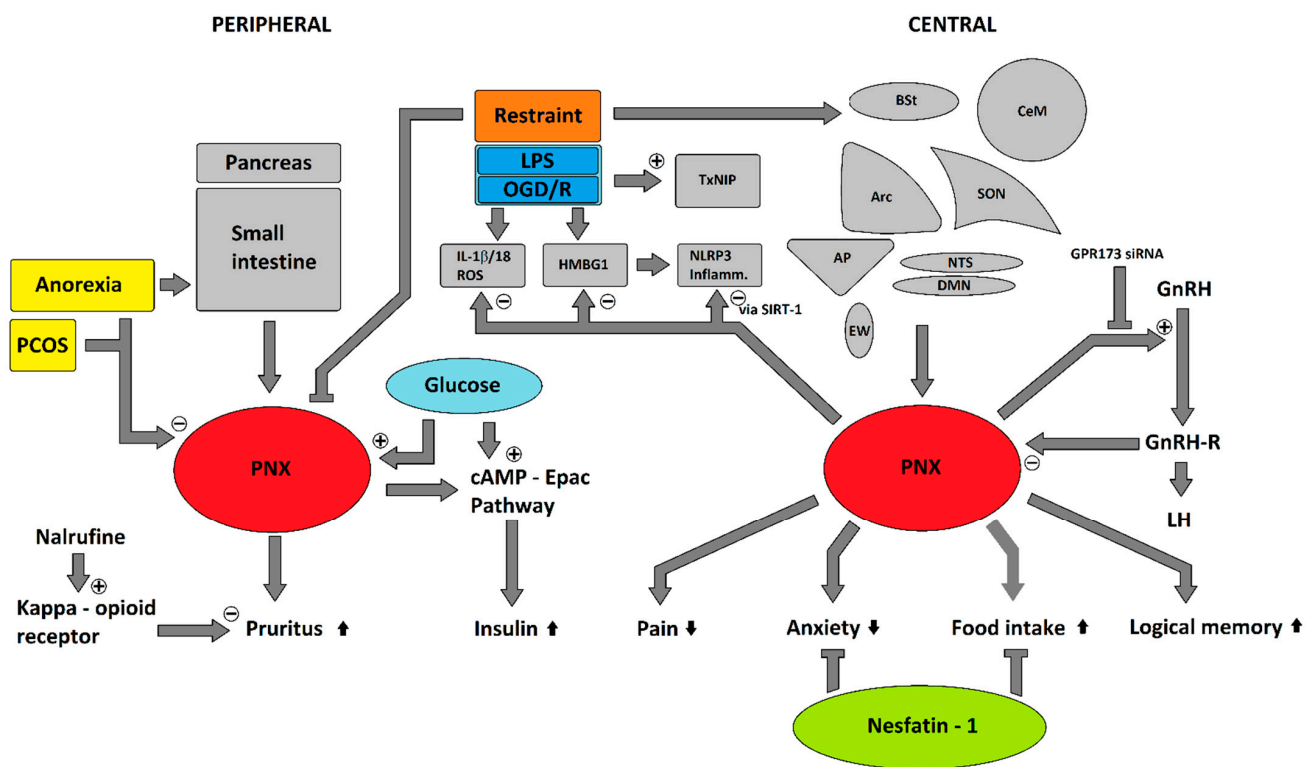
PERIPHERAL

CENTRAL

Restraint

LPS

OGD/R

⊕

TxNIP

Pancreas

Small intestine

Anorexia

PCOS

IL-1β/18 ROS

HMBG1

NLRP3 Inflamm.

⊖ ⊖ ⊖ via SIRT-1

BSt

CeM

Arc

SON

AP

NTS

DMN

EW

GPR173 siRNA

GnRH

⊕

GnRH-R

LH

Glucose

⊖

PNX

⊕

⊕

cAMP - Epac Pathway

Insulin ⬆

PNX

⊖

Nalrufine

⊕

Kappa - opioid receptor

⊖

Pruritus ⬆

Pain ⬇

Anxiety ⬇

Food intake ⬆

Logical memory ⬆

Nesfatin - 1